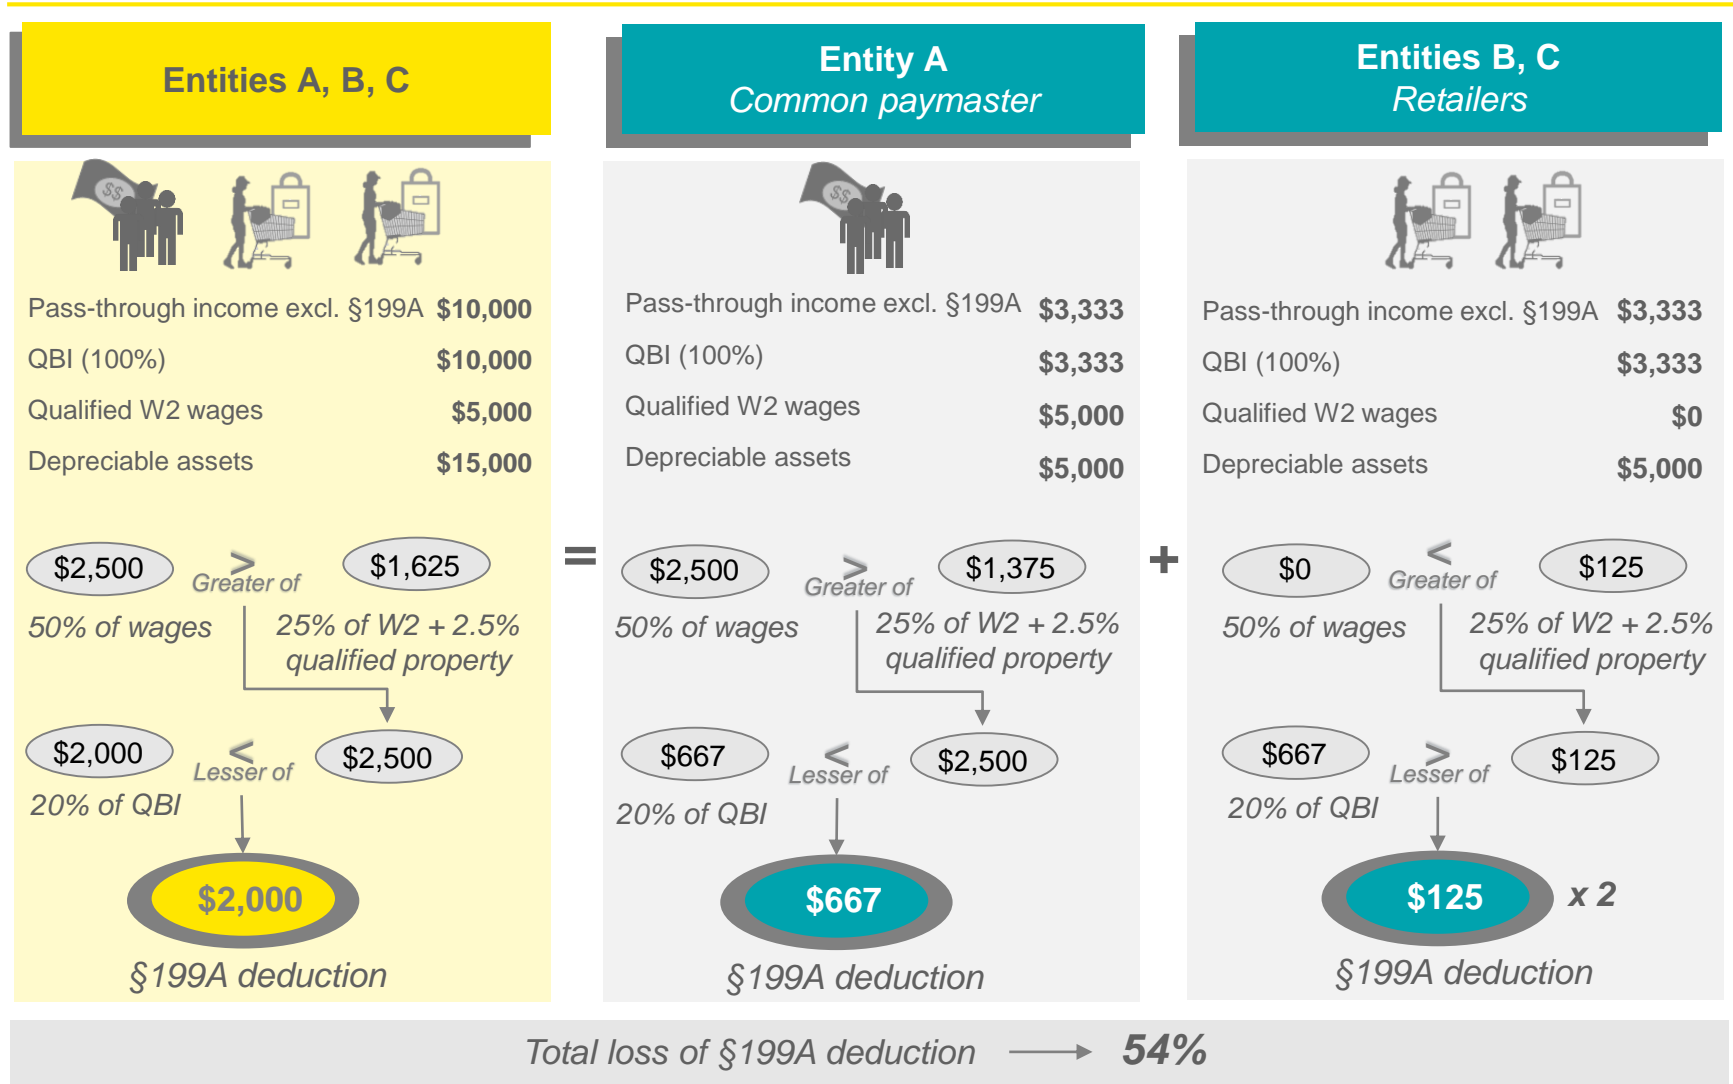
Entities A, B, C

Entity A
Common paymaster

Entities B, C
Retailers

$$

Pass-through income excl. §199A $10,000
QBI (100%) $10,000
Qualified W2 wages $5,000
Depreciable assets $15,000

$2,500 > Greater of $1,625
50% of wages 25% of W2 + 2.5% qualified property

$2,000 < Lesser of $2,500
20% of QBI

$2,000
§199A deduction

=

$$

Pass-through income excl. §199A $3,333
QBI (100%) $3,333
Qualified W2 wages $5,000
Depreciable assets $5,000

$2,500 > Greater of $1,375
50% of wages 25% of W2 + 2.5% qualified property

$667 < Lesser of $2,500
20% of QBI

$667
§199A deduction

+

Pass-through income excl. §199A $3,333
QBI (100%) $3,333
Qualified W2 wages $0
Depreciable assets $5,000

$0 < Greater of $125
50% of wages 25% of W2 + 2.5% qualified property

$667 > Lesser of $125
20% of QBI

$125 x 2
§199A deduction

Total loss of §199A deduction 54%